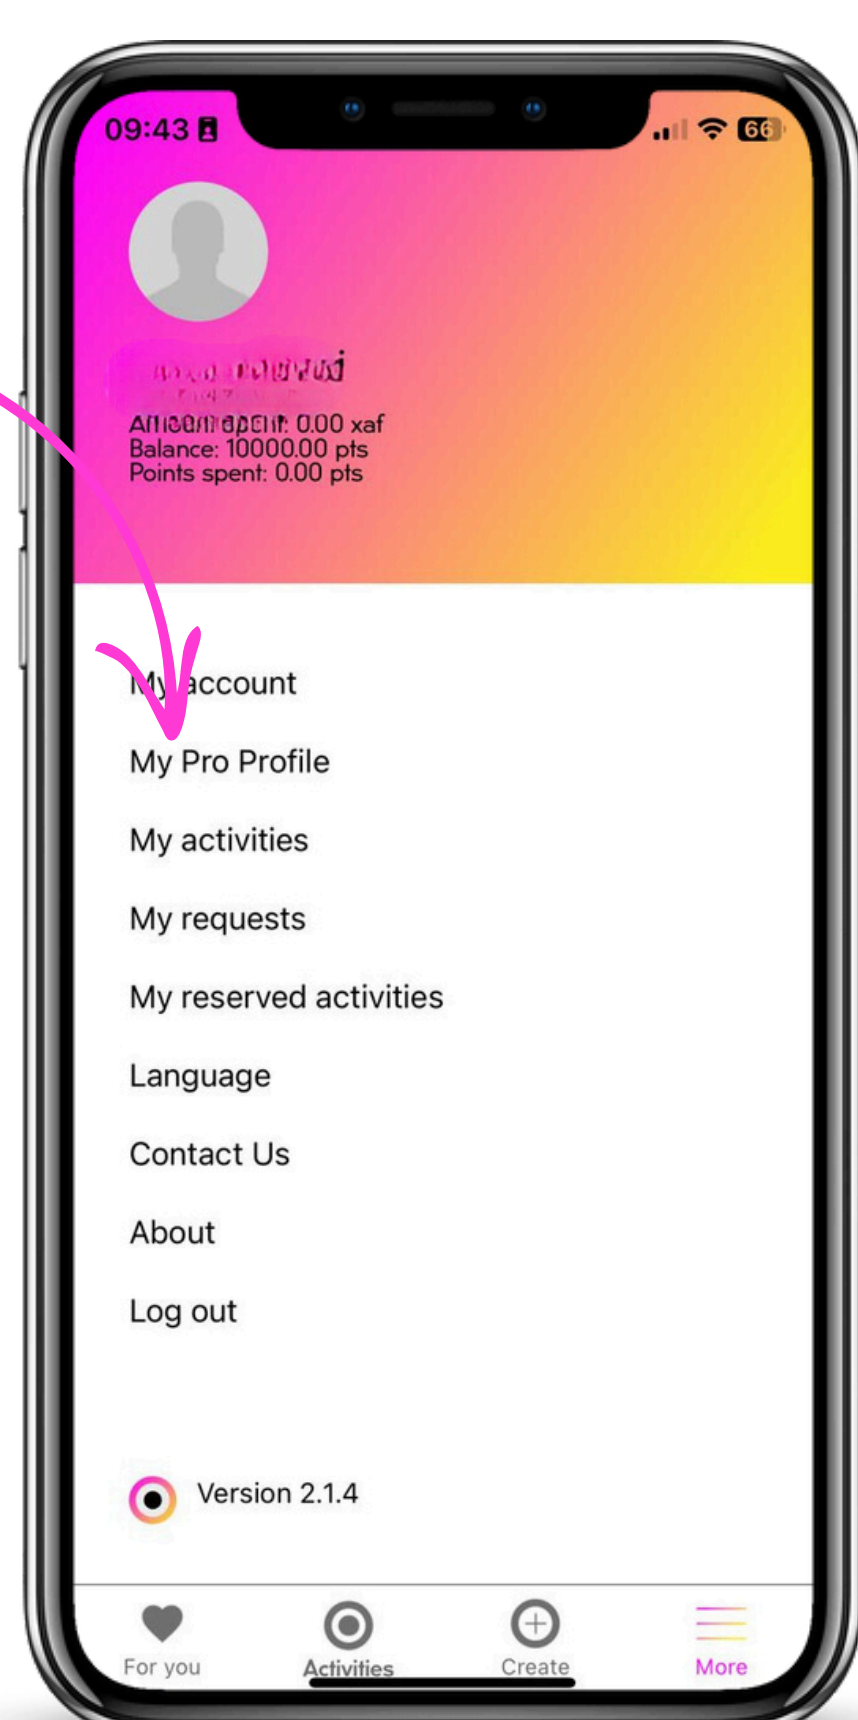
09:43

66

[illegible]

Amount spent: 0.00 xaf
Balance: 10000.00 pts
Points spent: 0.00 pts

My account

My Pro Profile

My activities

My requests

My reserved activities

Language

Contact Us

About

Log out

Version 2.1.4

For you

Activities

Create

More